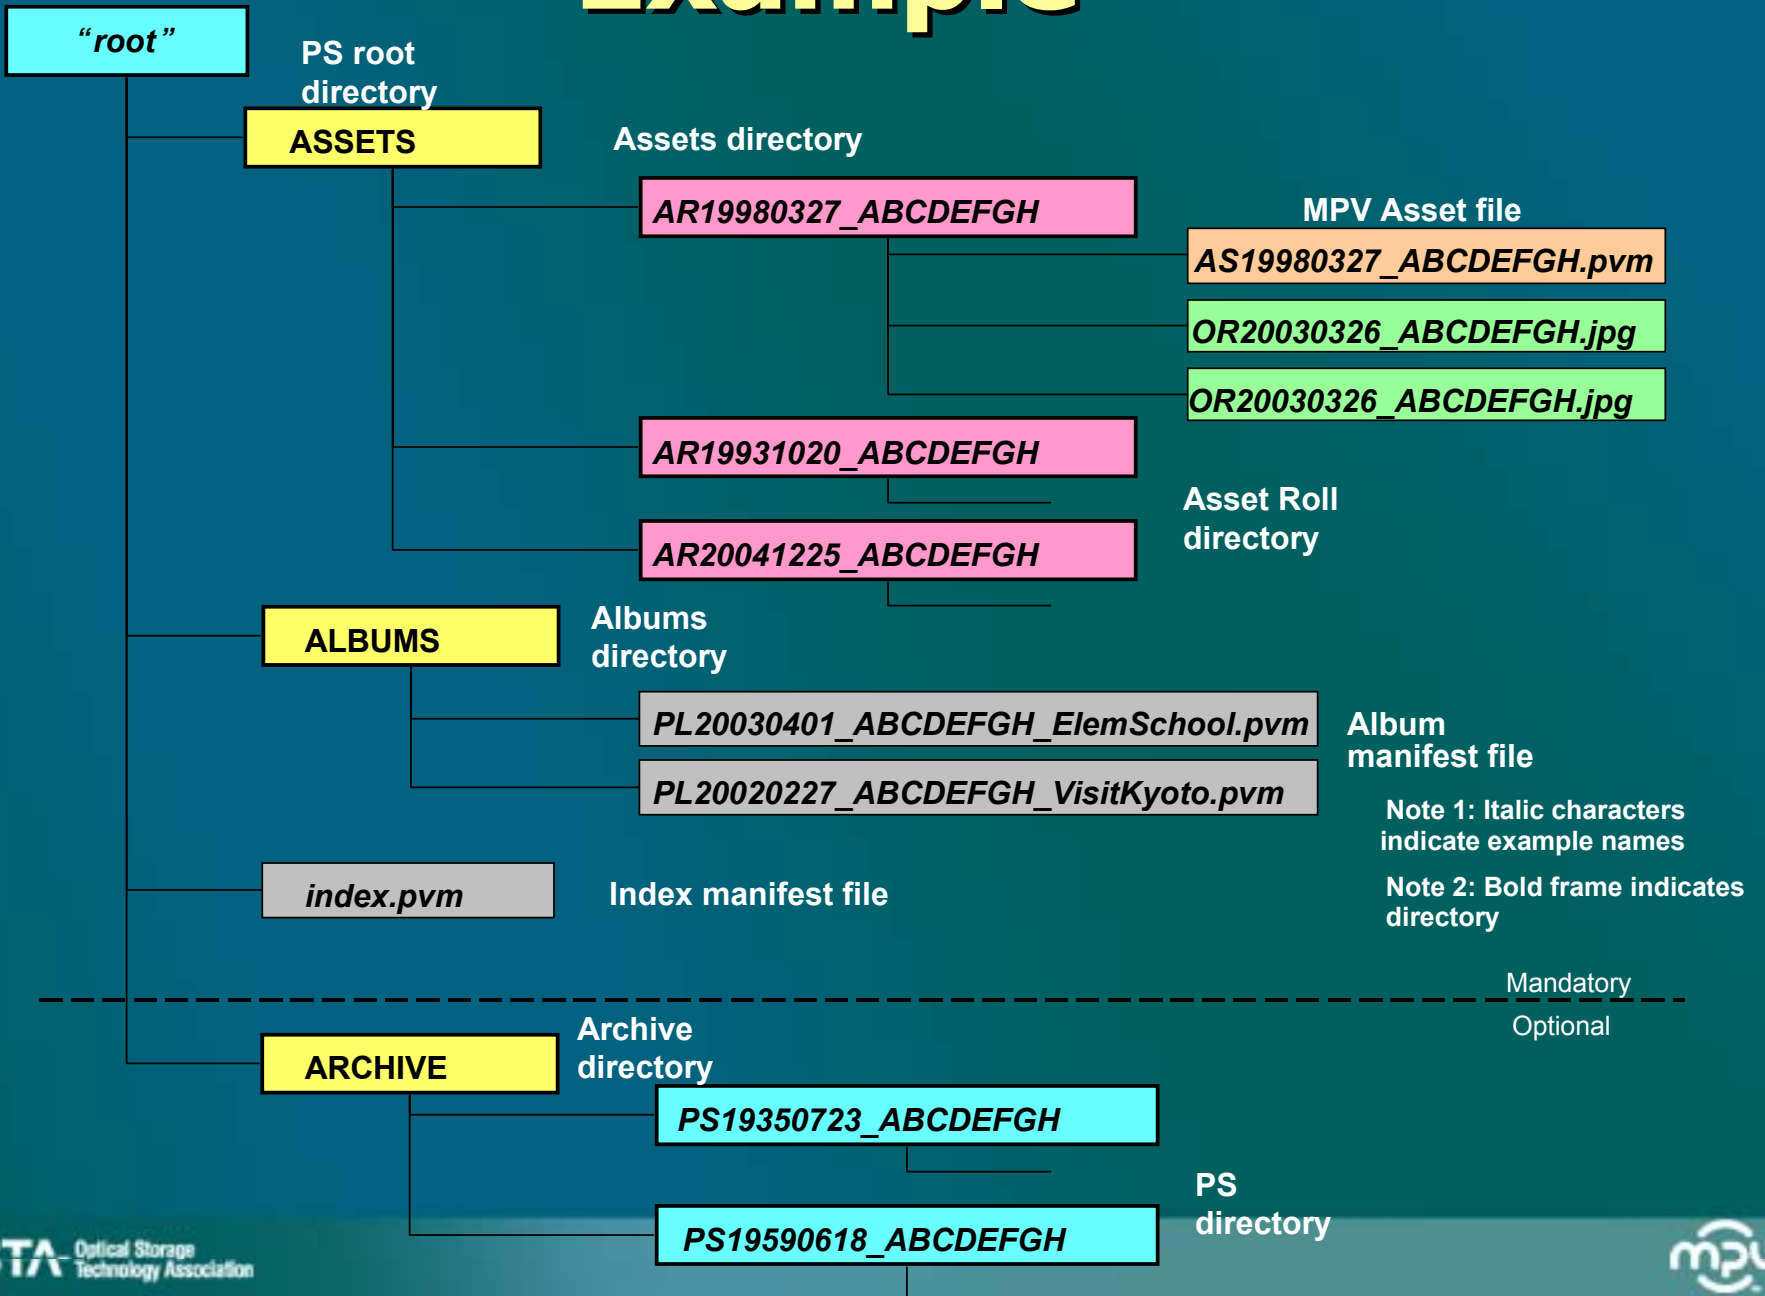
"root"

PS root directory

ASSETS

Assets directory

AR19980327_ABCDEFGH

MPV Asset file

AS19980327_ABCDEFGH.pvm

OR20030326_ABCDEFGH.jpg

OR20030326_ABCDEFGH.jpg

AR19931020_ABCDEFGH

Asset Roll directory

AR20041225_ABCDEFGH

ALBUMS

Albums directory

PL20030401_ABCDEFGH_ElemSchool.pvm

Album manifest file

PL20020227_ABCDEFGH_VisitKyoto.pvm

Note 1: Italic characters indicate example names

index.pvm

Index manifest file

Note 2: Bold frame indicates directory

Mandatory

Optional

ARCHIVE

Archive directory

PS19350723_ABCDEFGH

PS directory

PS19590618_ABCDEFGH

TA Optical Storage Technology Association